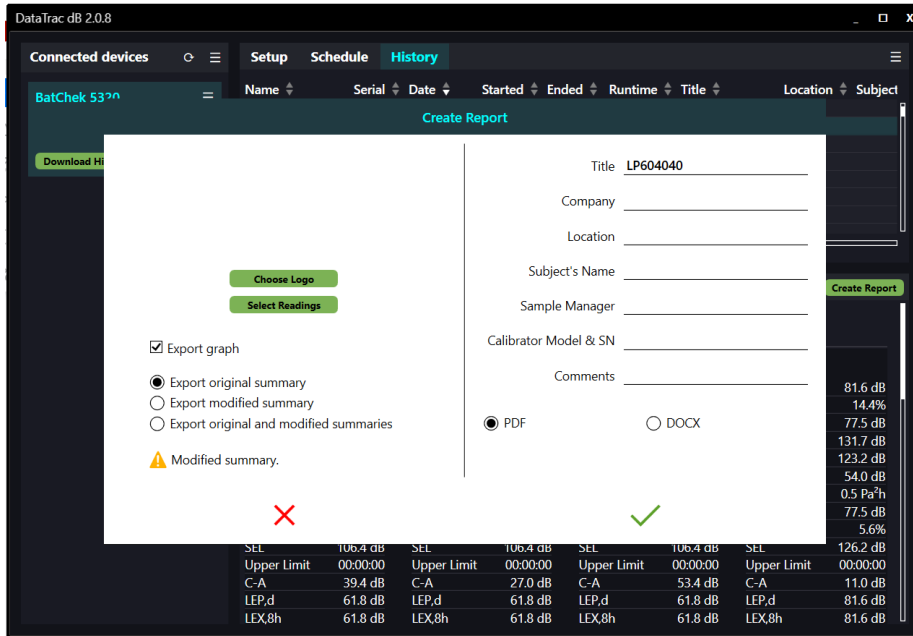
DataTrac dB 2.0.8

Connected devices

BatChek 5320

Download Hi

Setup Schedule History

Name Serial Date Started Ended Runtime Title Location Subject

Create Report

Choose Logo

Select Readings

☑ Export graph

◉ Export original summary
○ Export modified summary
○ Export original and modified summaries

Modified summary.

Title LP604040

Company

Location

Subject's Name

Sample Manager

Calibrator Model & SN

Comments

◉ PDF ○ DOCX

Create Report

81.6 dB
14.4%
77.5 dB
131.7 dB
123.2 dB
54.0 dB
0.5 Pa$^2$h
77.5 dB
5.6%

| SEL | 106.4 dB | SEL | 106.4 dB | SEL | 106.4 dB | SEL | 126.2 dB |
|---|---|---|---|---|---|---|---|
| Upper Limit | 00:00:00 | Upper Limit | 00:00:00 | Upper Limit | 00:00:00 | Upper Limit | 00:00:00 |
| C-A | 39.4 dB | C-A | 27.0 dB | C-A | 53.4 dB | C-A | 11.0 dB |
| LEP,d | 61.8 dB | LEP,d | 61.8 dB | LEP,d | 61.8 dB | LEP,d | 81.6 dB |
| LEX,8h | 61.8 dB | LEX,8h | 61.8 dB | LEX,8h | 61.8 dB | LEX,8h | 81.6 dB |